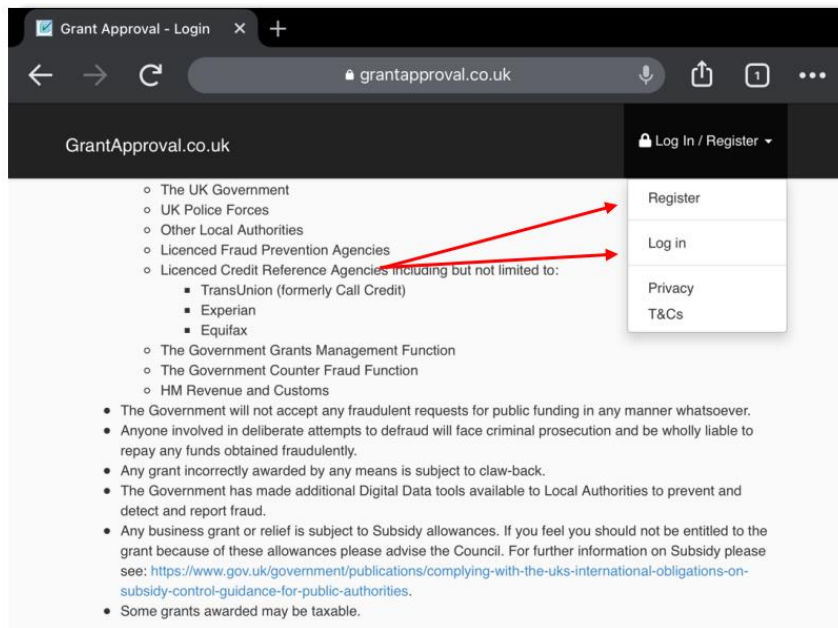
Grant Approval - Login ✕ +

grantapproval.co.uk

1

GrantApproval.co.uk

Log In / Register

Register

Log in

Privacy

T&Cs

- The UK Government
- UK Police Forces
- Other Local Authorities
- Licenced Fraud Prevention Agencies
- Licenced Credit Reference Agencies including but not limited to:
  - TransUnion (formerly Call Credit)
  - Experian
  - Equifax
- The Government Grants Management Function
- The Government Counter Fraud Function
- HM Revenue and Customs

- The Government will not accept any fraudulent requests for public funding in any manner whatsoever.
- Anyone involved in deliberate attempts to defraud will face criminal prosecution and be wholly liable to repay any funds obtained fraudulently.
- Any grant incorrectly awarded by any means is subject to claw-back.
- The Government has made additional Digital Data tools available to Local Authorities to prevent and detect and report fraud.
- Any business grant or relief is subject to Subsidy allowances. If you feel you should not be entitled to the grant because of these allowances please advise the Council. For further information on Subsidy please see: https://www.gov.uk/government/publications/complying-with-the-uks-international-obligations-on-subsidy-control-guidance-for-public-authorities.
- Some grants awarded may be taxable.